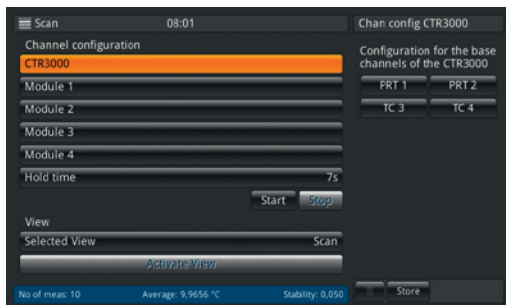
Scan 08:01

Channel configuration

CTR3000

Module 1

Module 2

Module 3

Module 4

Hold time 7s

Start Stop

View

Selected View Scan

Activate View

No of meas: 10 Average: 9,9656 °C Stability: 0,050

Chan config CTR3000

Configuration for the base channels of the CTR3000

PRT 1 PRT 2

TC 3 TC 4

Store